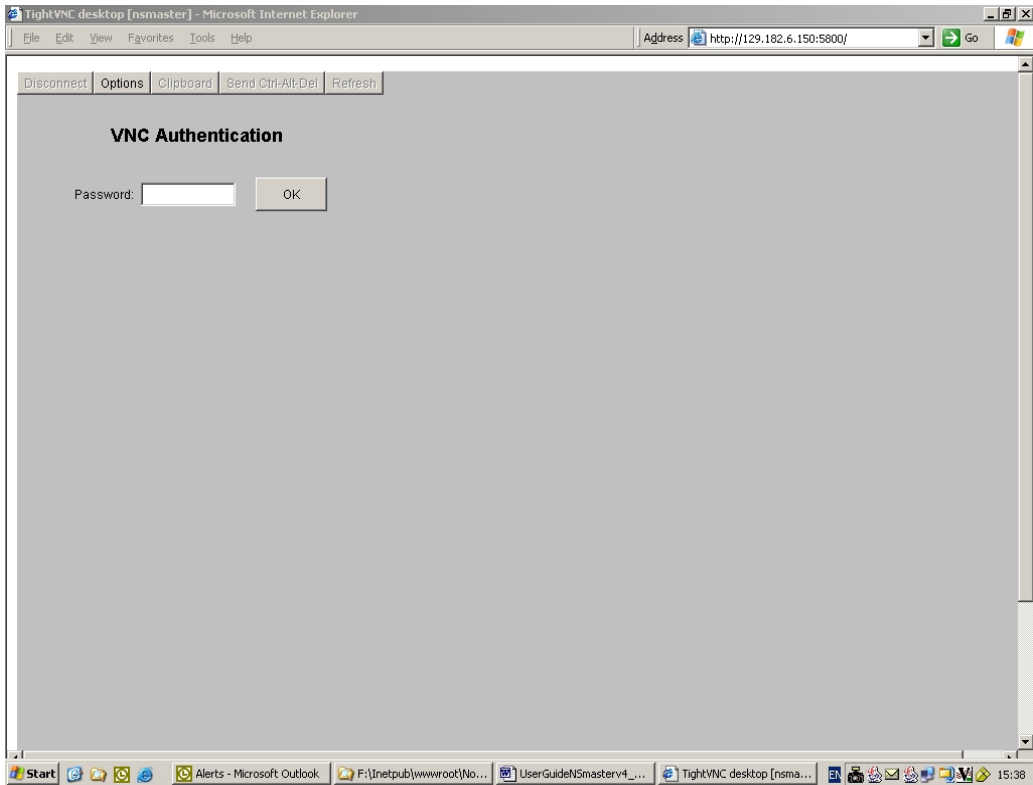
TightVNC desktop [nsmaster] - Microsoft Internet Explorer

File Edit View Favorites Tools Help

Address http://129.182.6.150:5800/

Go

Disconnect Options Clipboard Send Ctrl-Alt-Del Refresh

VNC Authentication

Password:

OK

Start

Alerts - Microsoft Outlook

F:\Inetpub\wwwroot\No...

UserGuideNSmasterv4_...

TightVNC desktop [nsma...

EN

15:38